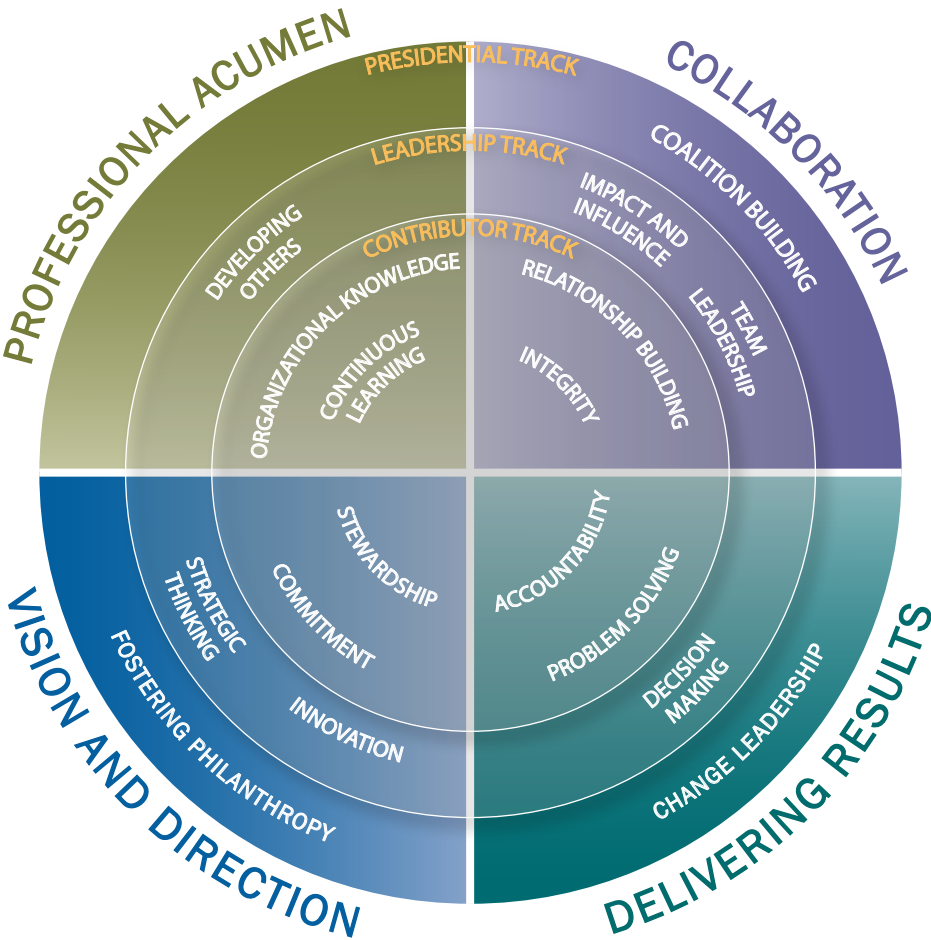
PROFESSIONAL ACUMEN

PRESIDENTIAL TRACK

COLLABORATION

LEADERSHIP TRACK

COALITION BUILDING

IMPACT AND INFLUENCE

DEVELOPING OTHERS

CONTRIBUTOR TRACK

ORGANIZATIONAL KNOWLEDGE

RELATIONSHIP BUILDING

TEAM LEADERSHIP

CONTINUOUS LEARNING

INTEGRITY

STEWARDSHIP

ACCOUNTABILITY

STRATEGIC THINKING

COMMITMENT

PROBLEM SOLVING

DECISION MAKING

FOSTERING PHILANTHROPY

INNOVATION

CHANGE LEADERSHIP

VISION AND DIRECTION

DELIVERING RESULTS